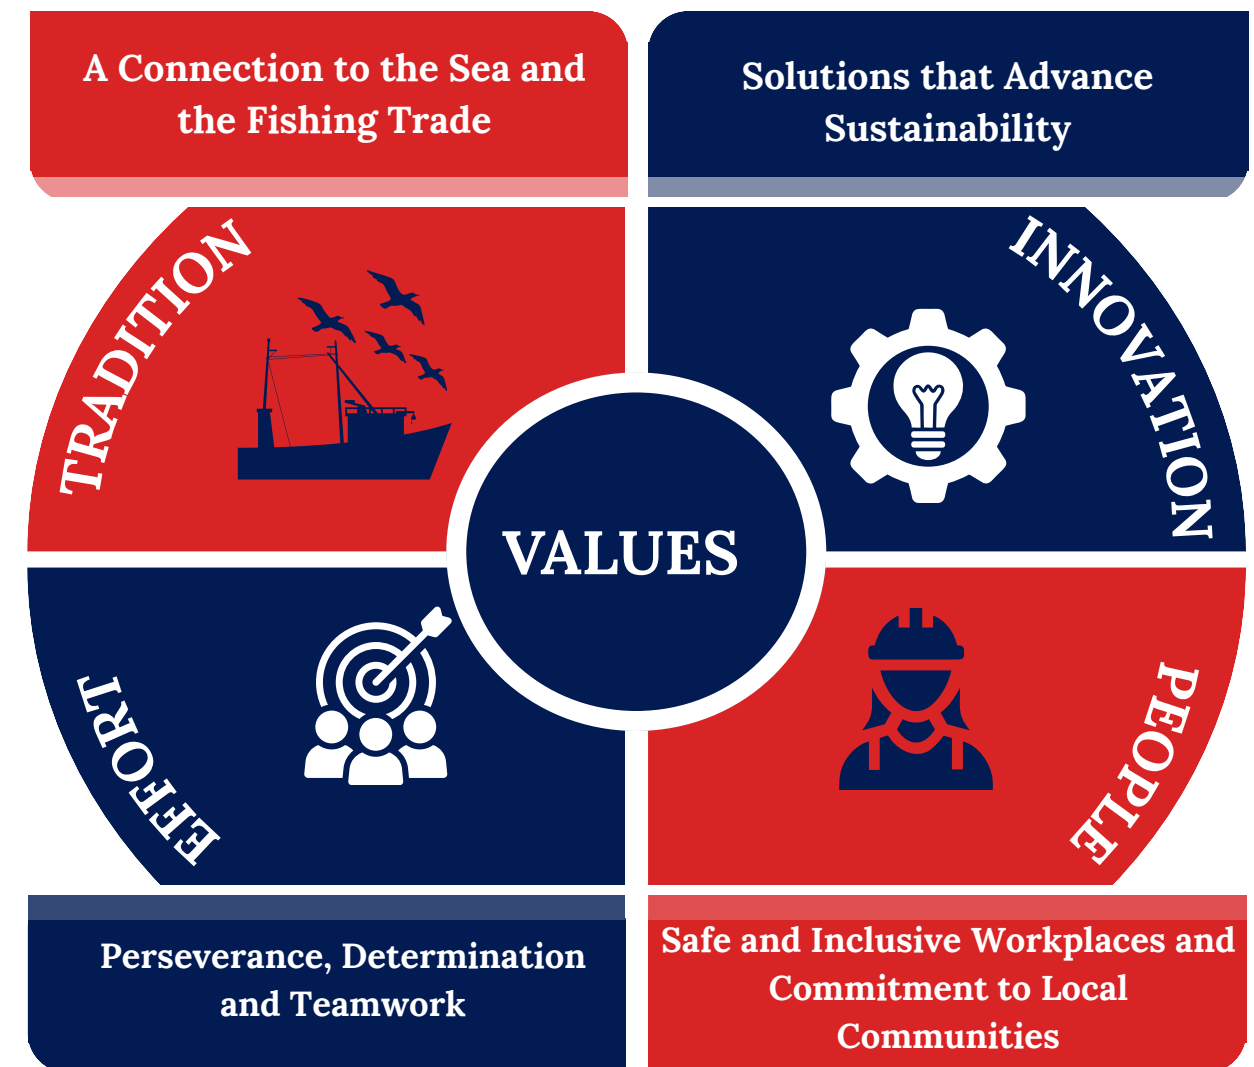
A Connection to the Sea and the Fishing Trade

Solutions that Advance Sustainability

TRADITION

INNOVATION

VALUES

EFFORT

PEOPLE

Perseverance, Determination and Teamwork

Safe and Inclusive Workplaces and Commitment to Local Communities